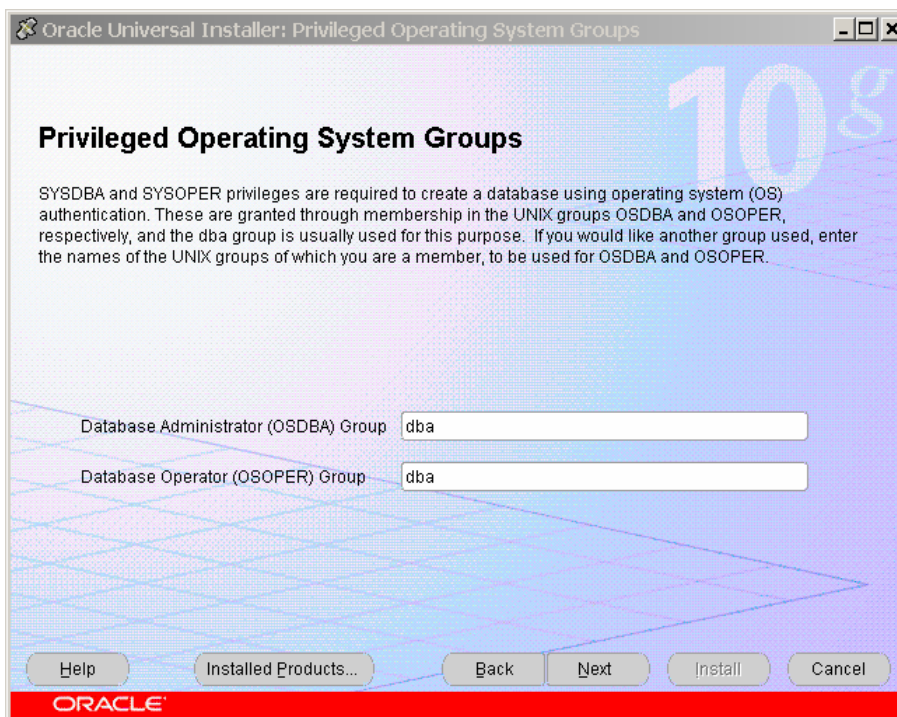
Oracle Universal Installer: Privileged Operating System Groups

10g

Privileged Operating System Groups

SYSDBA and SYSOPER privileges are required to create a database using operating system (OS) authentication. These are granted through membership in the UNIX groups OSDBA and OSOPER, respectively, and the dba group is usually used for this purpose. If you would like another group used, enter the names of the UNIX groups of which you are a member, to be used for OSDBA and OSOPER.

Database Administrator (OSDBA) Group dba

Database Operator (OSOPER) Group dba

Help Installed Products... Back Next Install Cancel

ORACLE